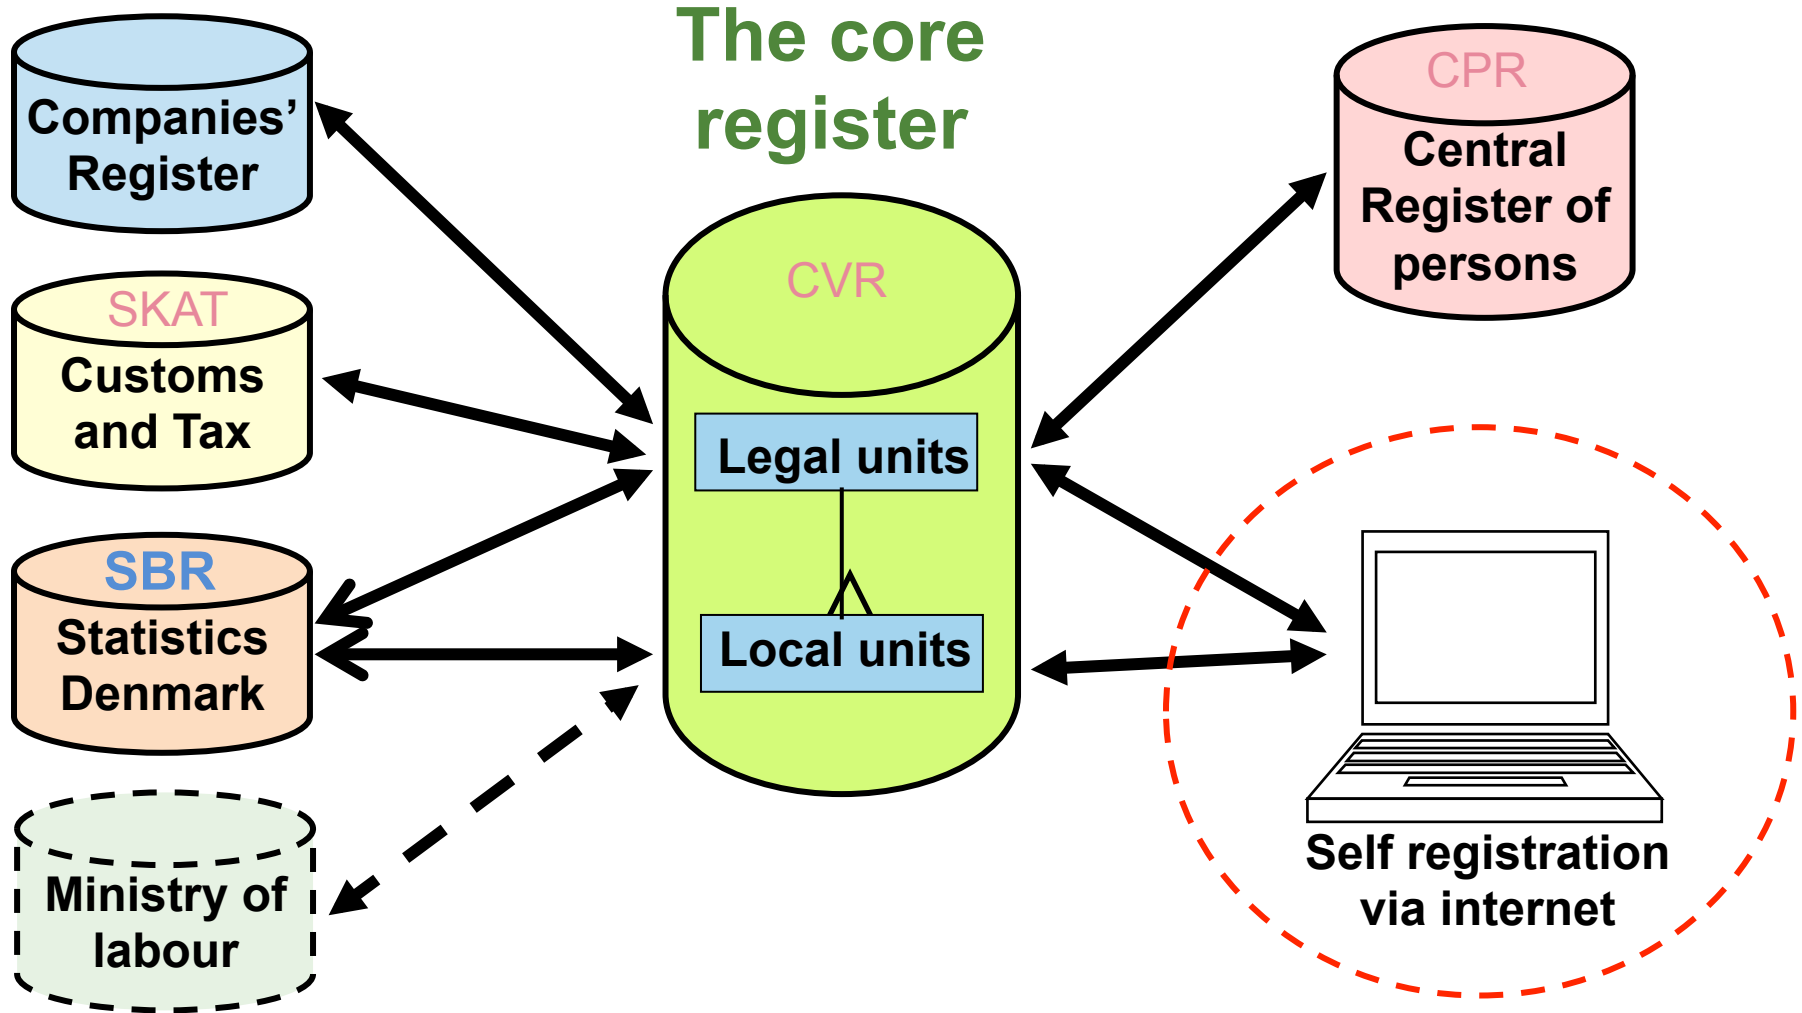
The core register

Companies' Register

SKAT
Customs and Tax

SBR
Statistics Denmark

Ministry of labour

CVR

Legal units

Local units

CPR
Central Register of persons

Self registration via internet